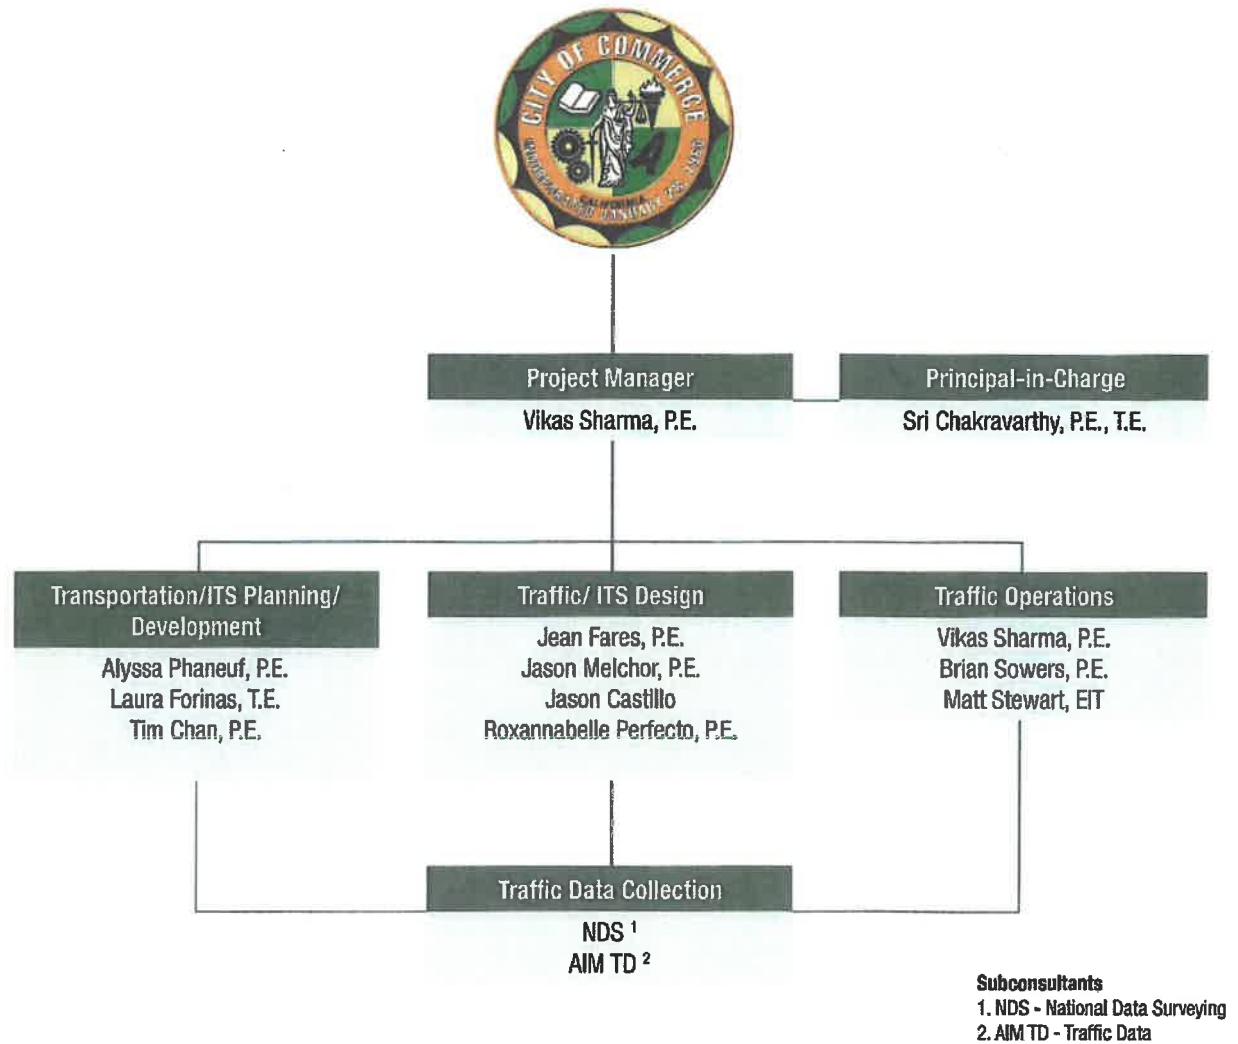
CITY OF COMMERCE
CALIFORNIA
INCORPORATED JANUARY 28, 1960

Project Manager
Vikas Sharma, P.E.

Principal-in-Charge
Sri Chakravarthy, P.E., T.E.

Transportation/ITS Planning/ Development
Alyssa Phaneuf, P.E.
Laura Forinas, T.E.
Tim Chan, P.E.

Traffic/ ITS Design
Jean Fares, P.E.
Jason Melchor, P.E.
Jason Castillo
Roxannabelle Perfecto, P.E.

Traffic Operations
Vikas Sharma, P.E.
Brian Sowers, P.E.
Matt Stewart, EIT

Traffic Data Collection
NDS $^1$
AIM TD $^2$

Subconsultants
1. NDS - National Data Surveying
2. AIM TD - Traffic Data